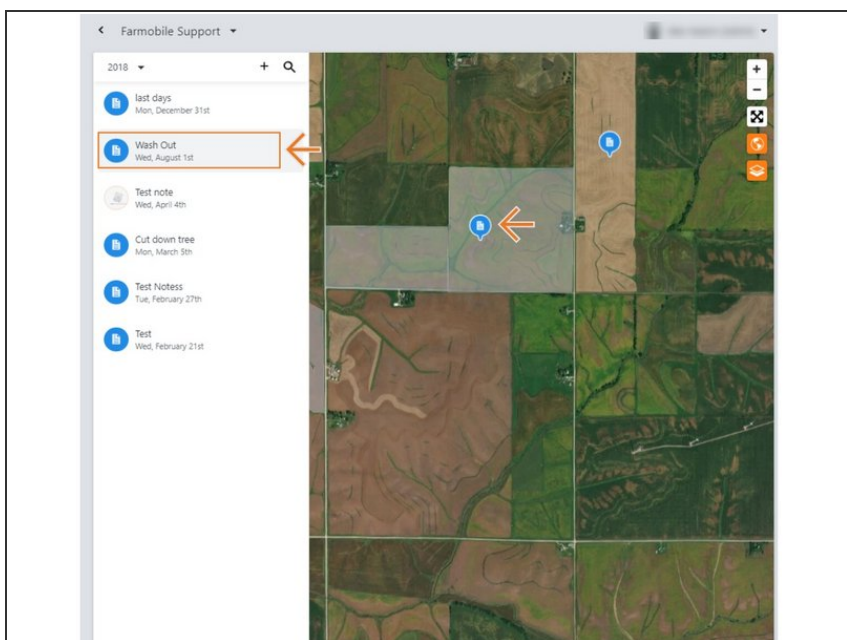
< Farmobile Support ▾

2018 ▾ + 

last days
Mon, December 31st

Wash Out
Wed, August 1st

Test note
Wed, April 4th

Cut down tree
Mon, March 5th

Test Notess
Tue, February 27th

Test
Wed, February 21st

+
−